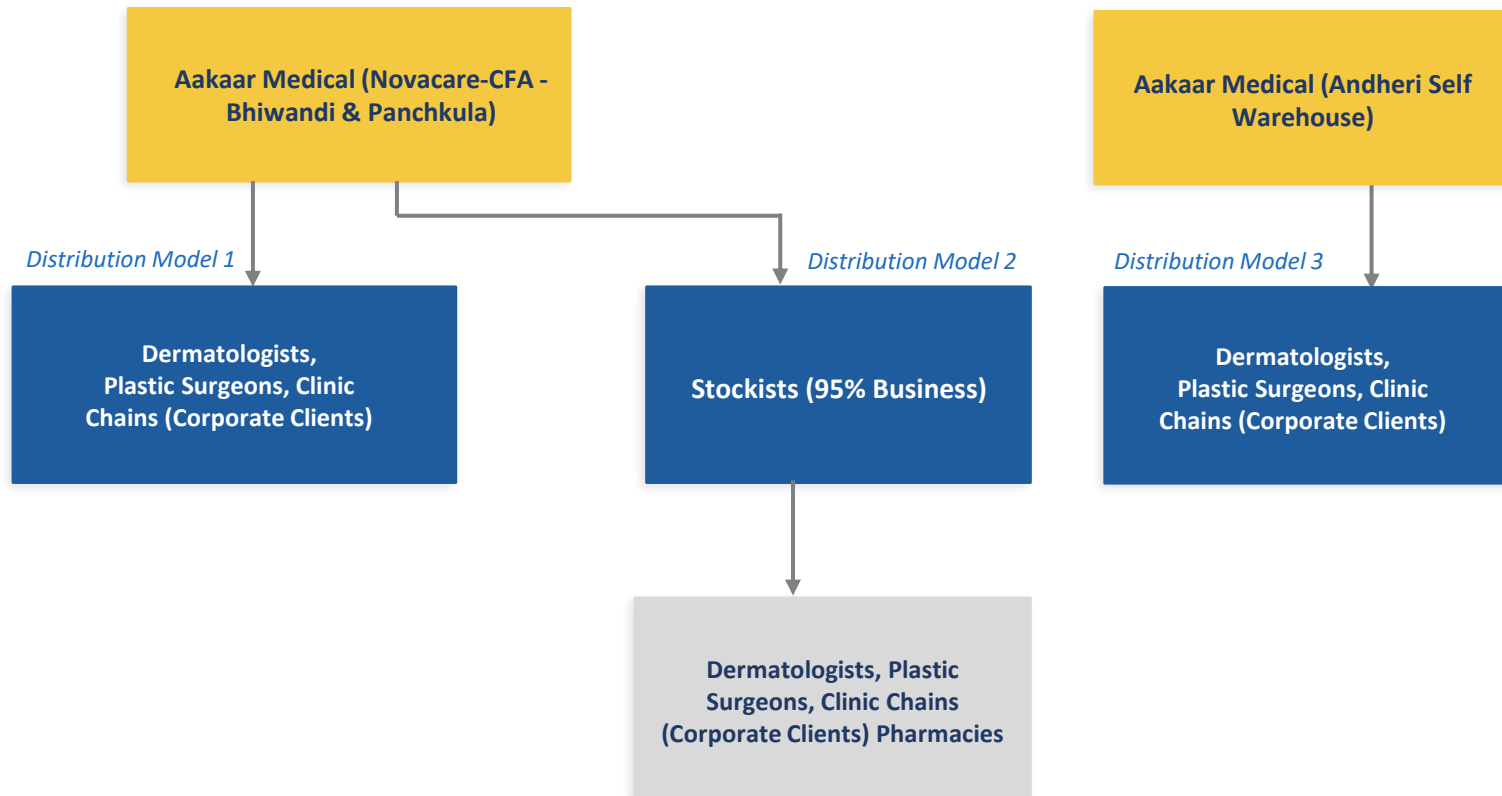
Aakaar Medical (Novacare-CFA - Bhiwandi & Panchkula)

Aakaar Medical (Andheri Self Warehouse)

Distribution Model 1

Dermatologists, Plastic Surgeons, Clinic Chains (Corporate Clients)

Distribution Model 2

Stockists (95% Business)

Distribution Model 3

Dermatologists, Plastic Surgeons, Clinic Chains (Corporate Clients)

Dermatologists, Plastic Surgeons, Clinic Chains (Corporate Clients) Pharmacies